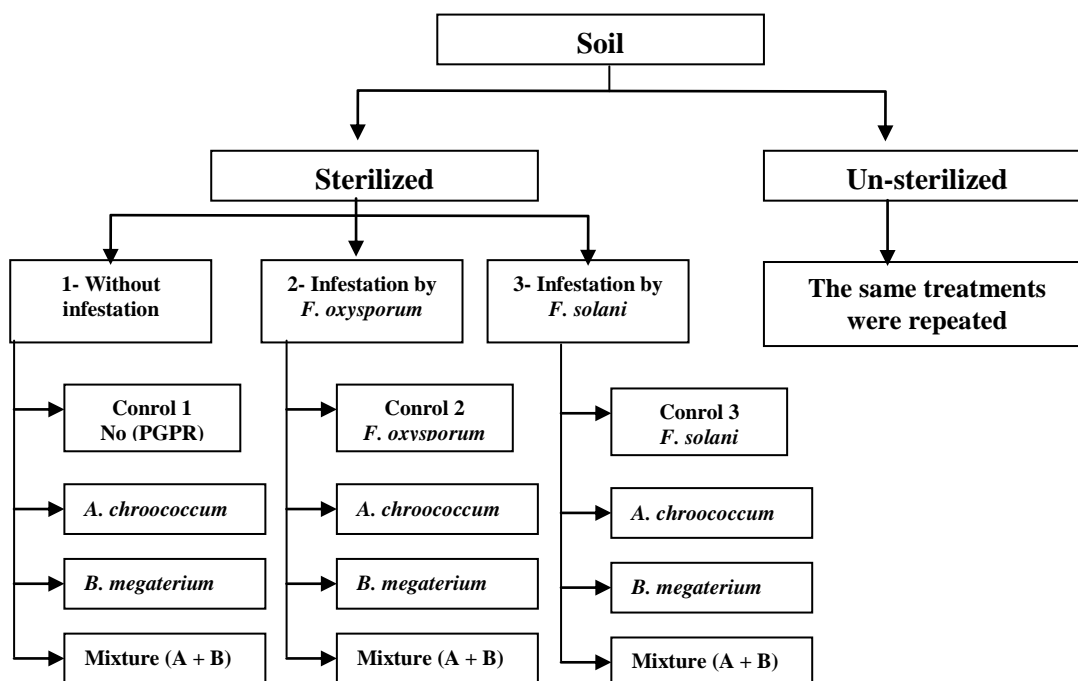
Soil

Sterilized

Un-sterilized

1- Without infestation

2- Infestation by *F. oxysporum*

3- Infestation by *F. solani*

The same treatments were repeated

Conrol 1
No (PGPR)

*A. chroococcum*

*B. megaterium*

Mixture (A + B)

Conrol 2
*F. oxysporum*

*A. chroococcum*

*B. megaterium*

Mixture (A + B)

Conrol 3
*F. solani*

*A. chroococcum*

*B. megaterium*

Mixture (A + B)